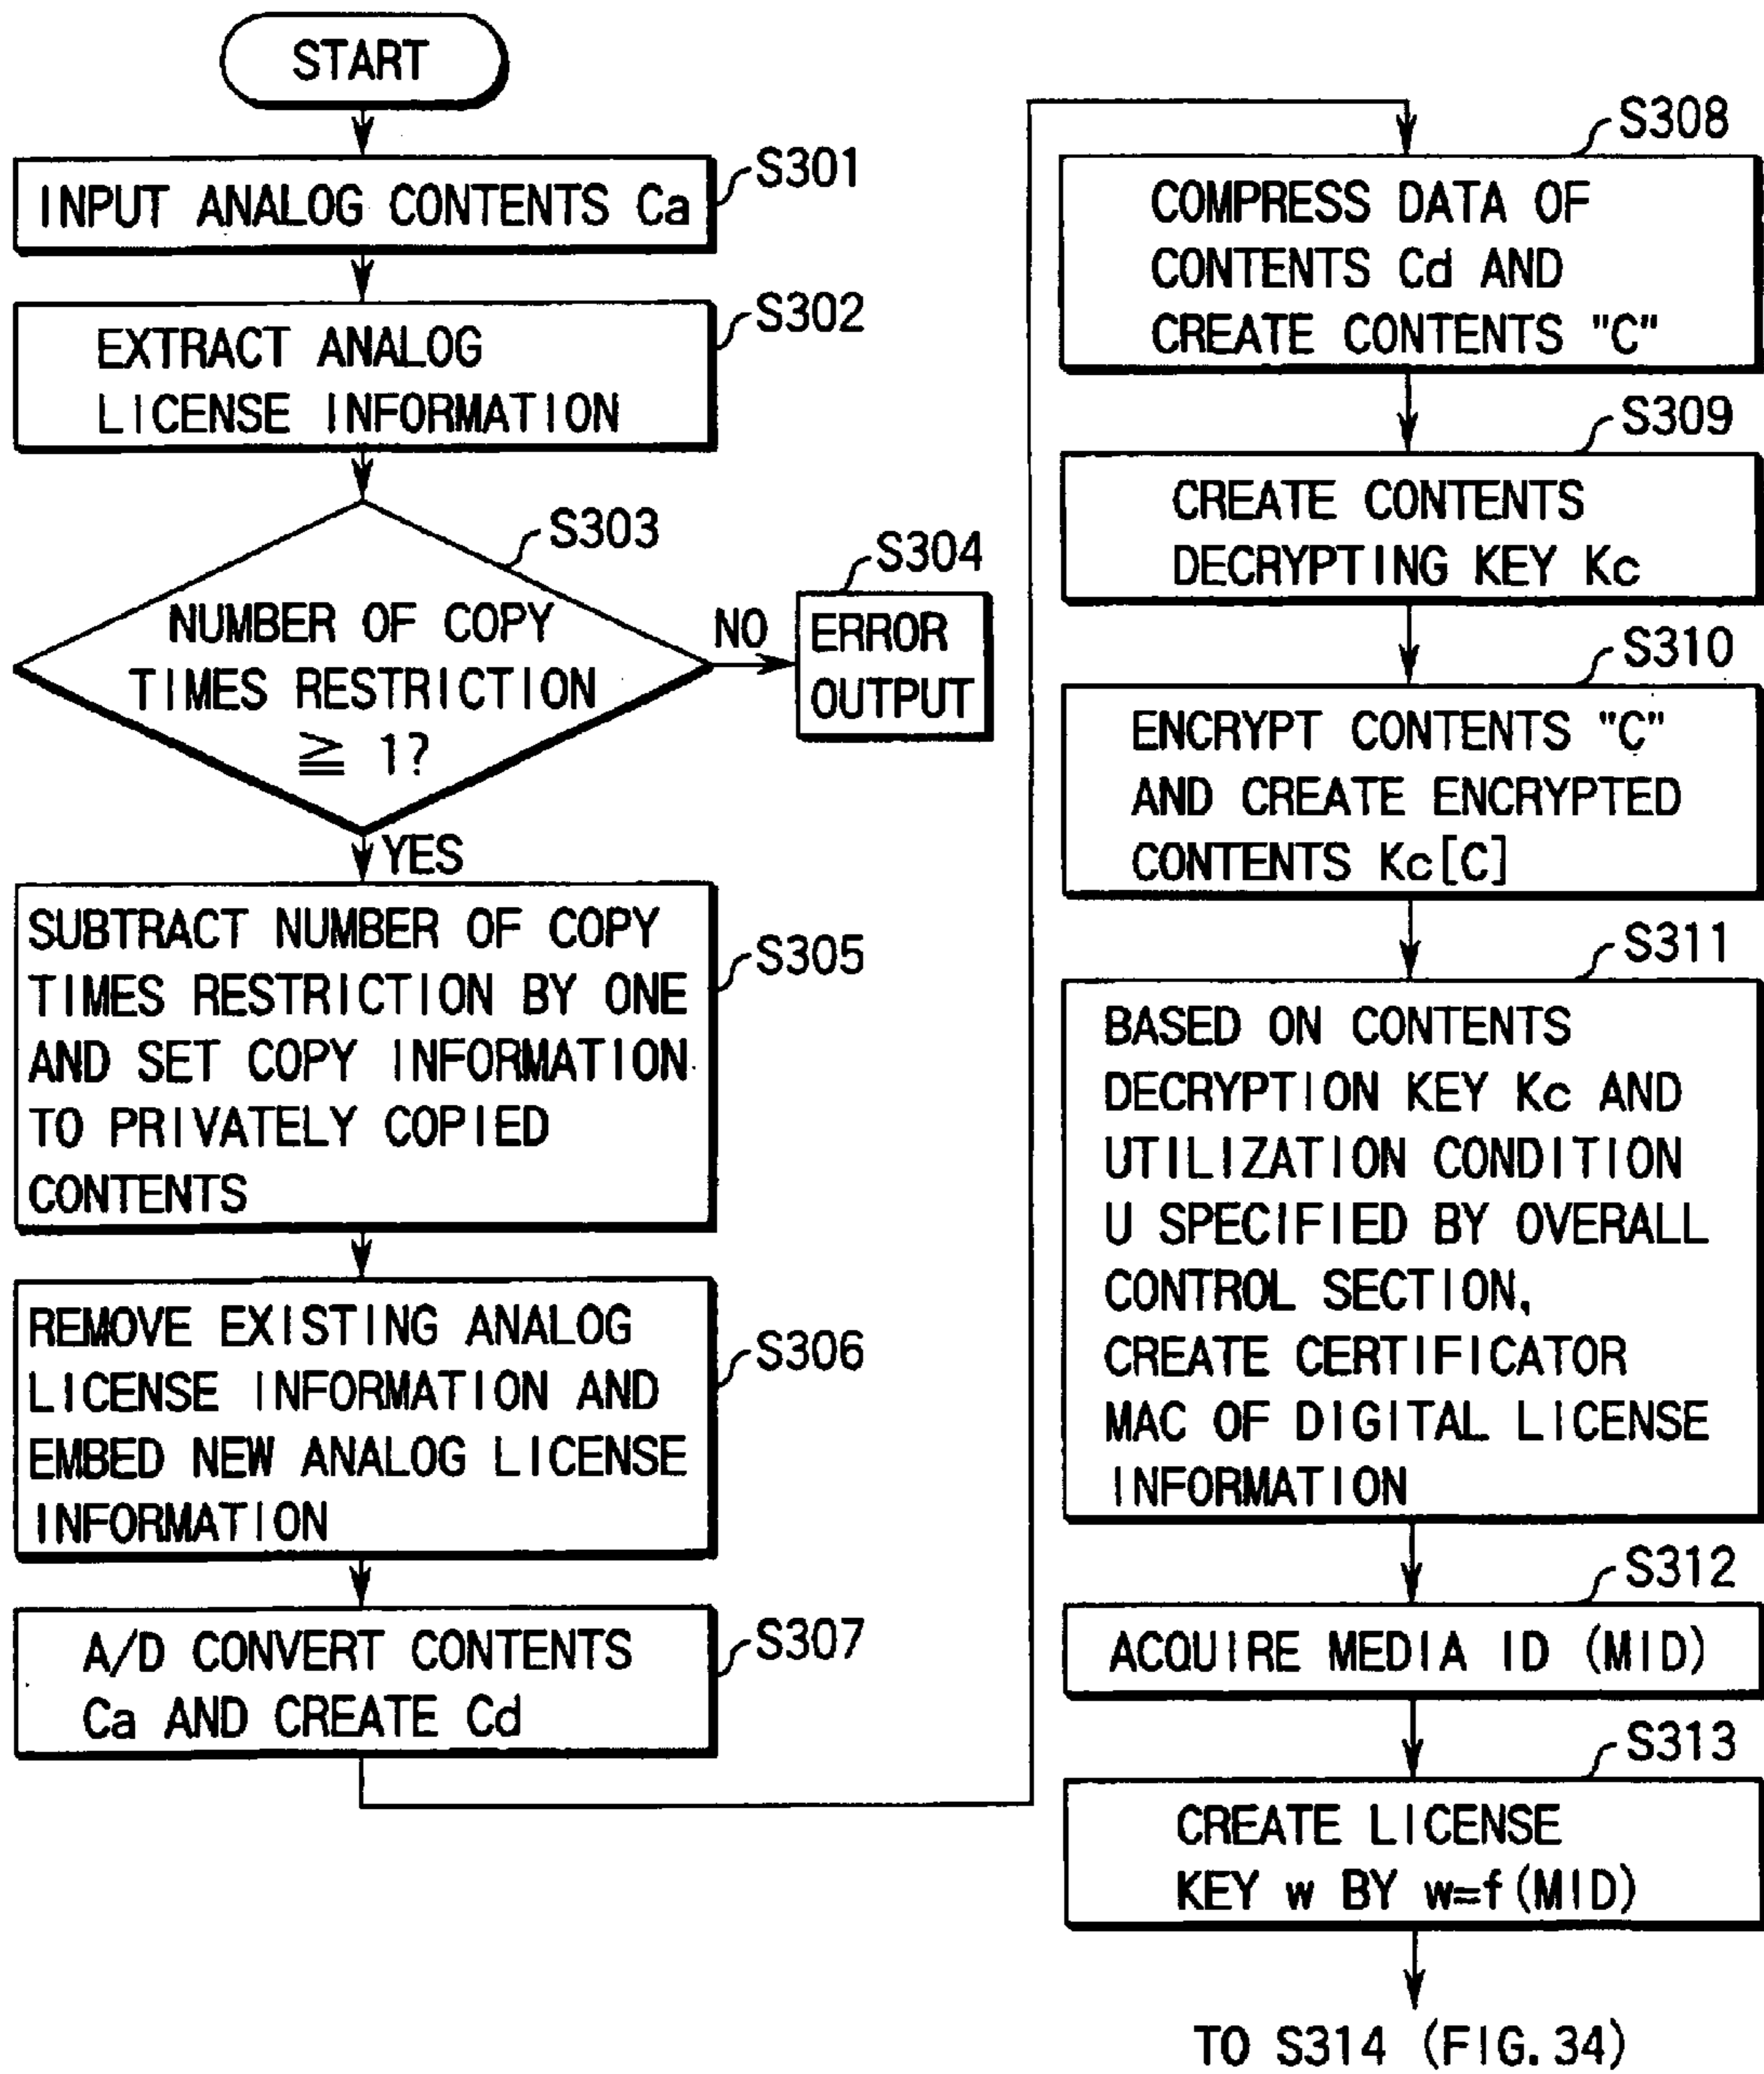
START

INPUT ANALOG CONTENTS Ca
S301

EXTRACT ANALOG LICENSE INFORMATION
S302

NUMBER OF COPY TIMES RESTRICTION $\geqq$ 1?
S303

NO

ERROR OUTPUT
S304

YES

SUBTRACT NUMBER OF COPY TIMES RESTRICTION BY ONE AND SET COPY INFORMATION TO PRIVATELY COPIED CONTENTS
S305

REMOVE EXISTING ANALOG LICENSE INFORMATION AND EMBED NEW ANALOG LICENSE INFORMATION
S306

A/D CONVERT CONTENTS Ca AND CREATE Cd
S307

COMPRESS DATA OF CONTENTS Cd AND CREATE CONTENTS "C"
S308

CREATE CONTENTS DECRYPTING KEY Kc
S309

ENCRYPT CONTENTS "C" AND CREATE ENCRYPTED CONTENTS Kc[C]
S310

BASED ON CONTENTS DECRYPTION KEY Kc AND UTILIZATION CONDITION U SPECIFIED BY OVERALL CONTROL SECTION, CREATE CERTIFICATOR MAC OF DIGITAL LICENSE INFORMATION
S311

ACQUIRE MEDIA ID (MID)
S312

CREATE LICENSE KEY w BY w=f(MID)
S313

TO S314 (FIG. 34)